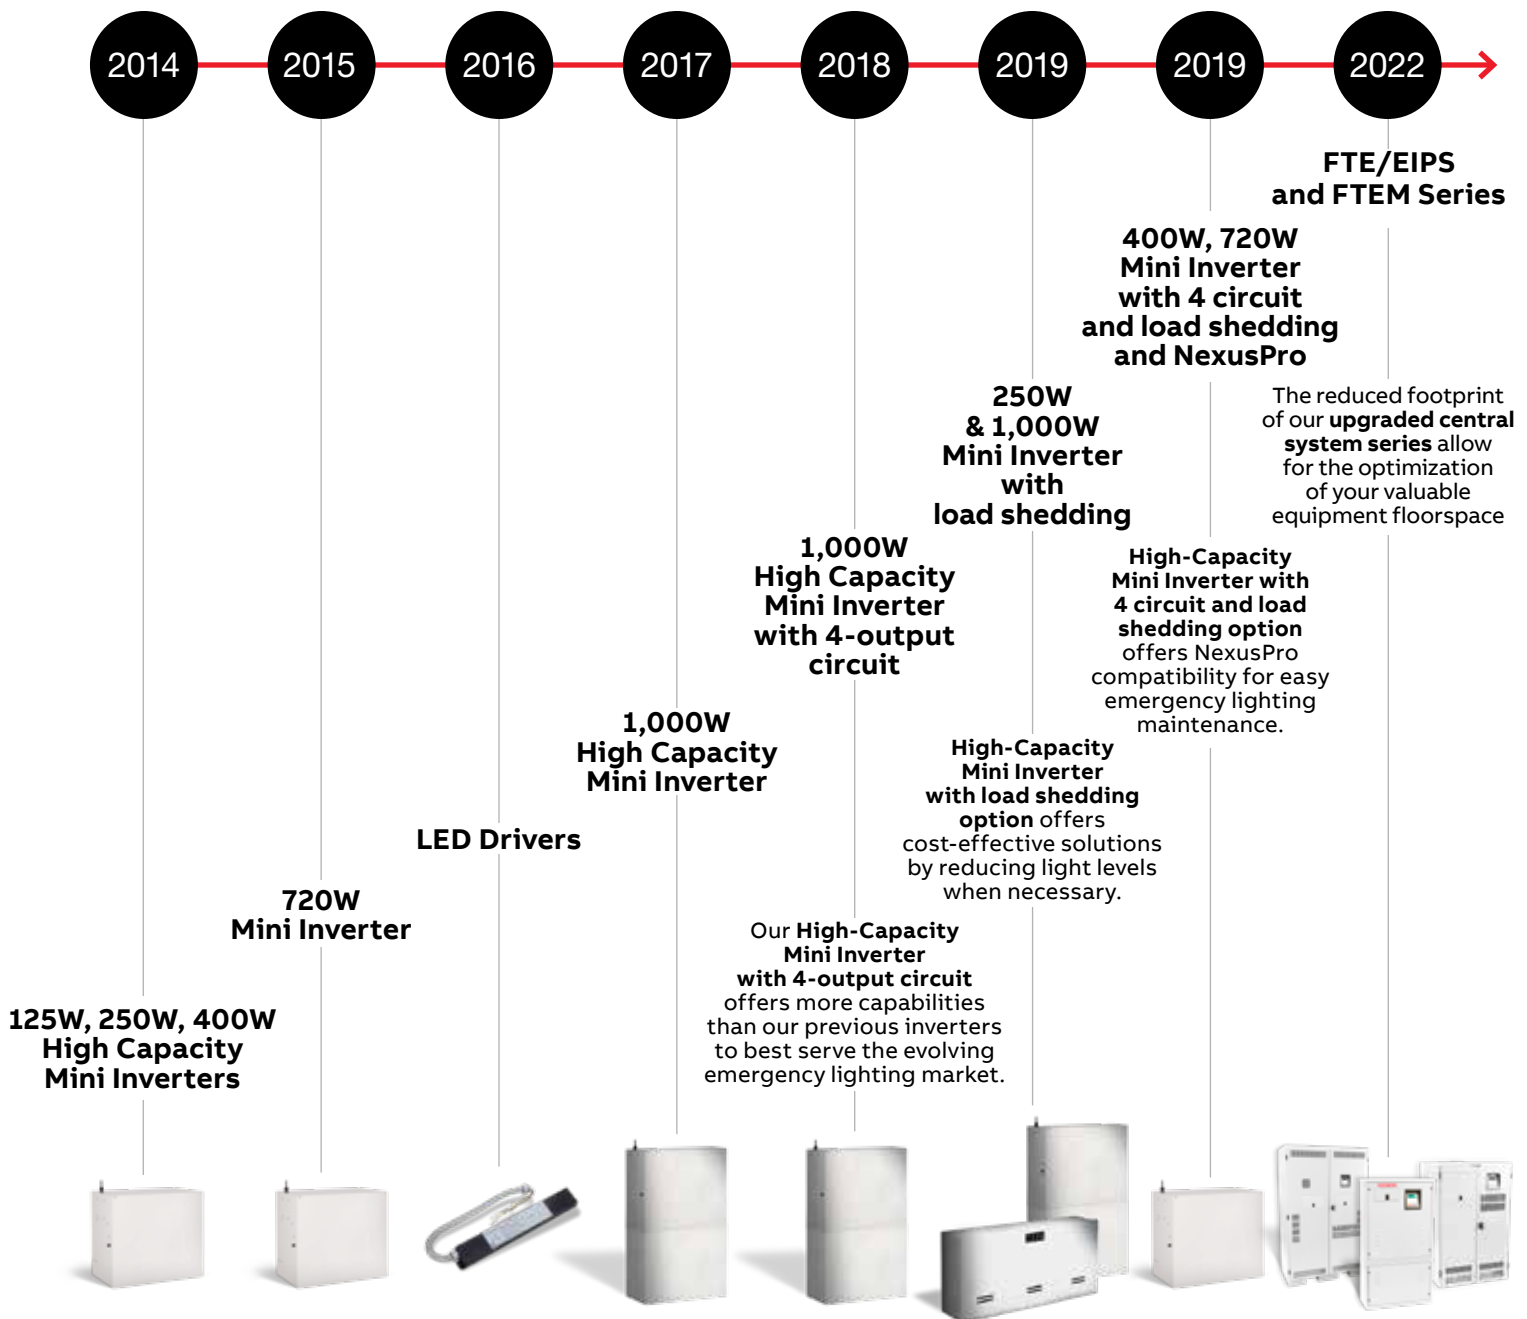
2014 2015 2016 2017 2018 2019 2019 2022

125W, 250W, 400W High Capacity Mini Inverters

720W Mini Inverter

LED Drivers

1,000W High Capacity Mini Inverter

1,000W High Capacity Mini Inverter with 4-output circuit

Our **High-Capacity Mini Inverter with 4-output circuit** offers more capabilities than our previous inverters to best serve the evolving emergency lighting market.

250W & 1,000W Mini Inverter with load shedding

**High-Capacity Mini Inverter with load shedding option** offers cost-effective solutions by reducing light levels when necessary.

400W, 720W Mini Inverter with 4 circuit and load shedding and NexusPro

**High-Capacity Mini Inverter with 4 circuit and load shedding option** offers NexusPro compatibility for easy emergency lighting maintenance.

FTE/EIPS and FTEM Series

The reduced footprint of our **upgraded central system series** allow for the optimization of your valuable equipment floorspace